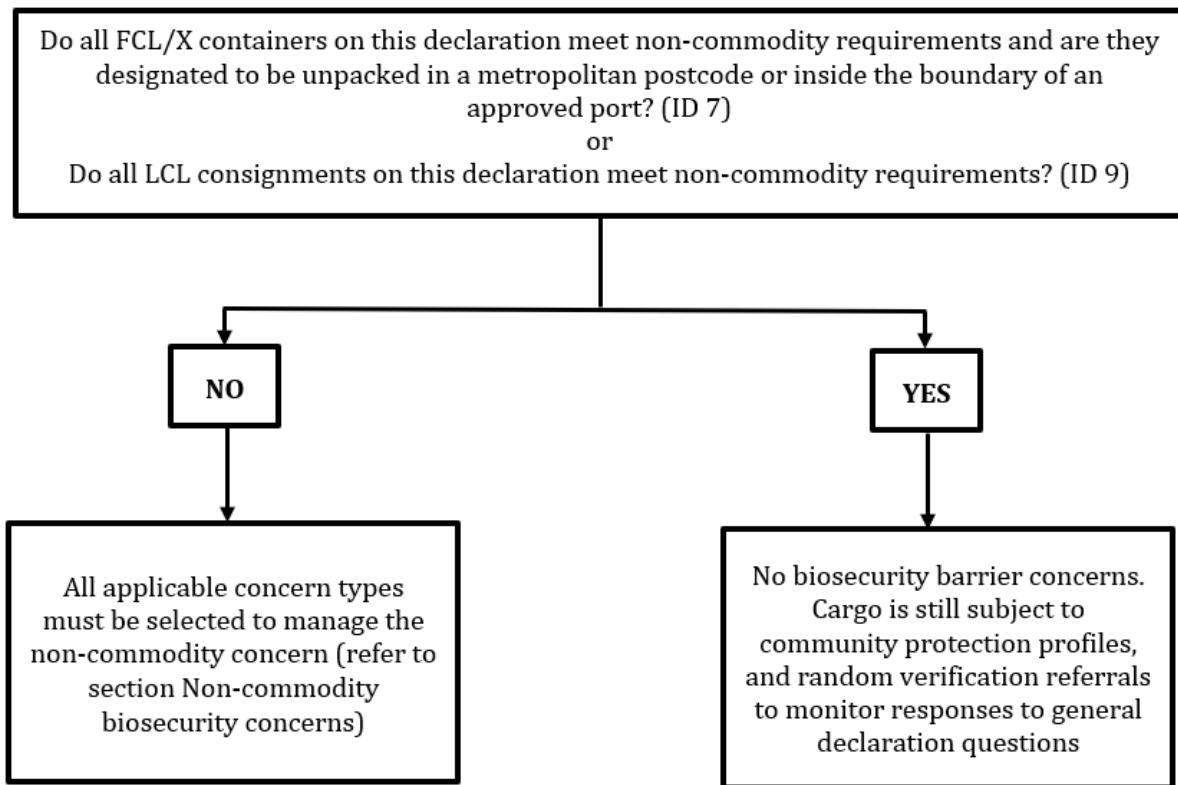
Do all FCL/X containers on this declaration meet non-commodity requirements and are they designated to be unpacked in a metropolitan postcode or inside the boundary of an approved port? (ID 7)
or
Do all LCL consignments on this declaration meet non-commodity requirements? (ID 9)

NO

YES

All applicable concern types must be selected to manage the non-commodity concern (refer to section Non-commodity biosecurity concerns)

No biosecurity barrier concerns. Cargo is still subject to community protection profiles, and random verification referrals to monitor responses to general declaration questions